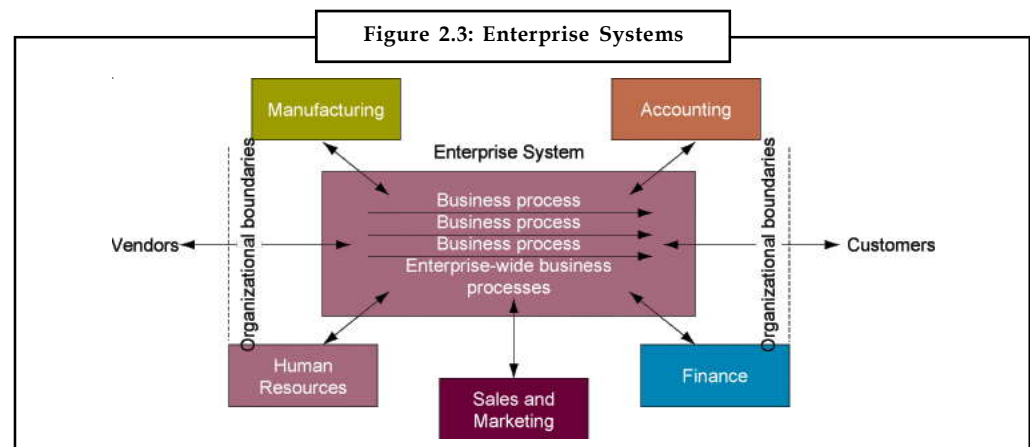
Figure 2.3: Enterprise Systems

Manufacturing

Accounting

Enterprise System

Organizational boundaries

Business process
Business process
Business process
Enterprise-wide business processes

Organizational boundaries

Vendors

Customers

Human Resources

Sales and Marketing

Finance